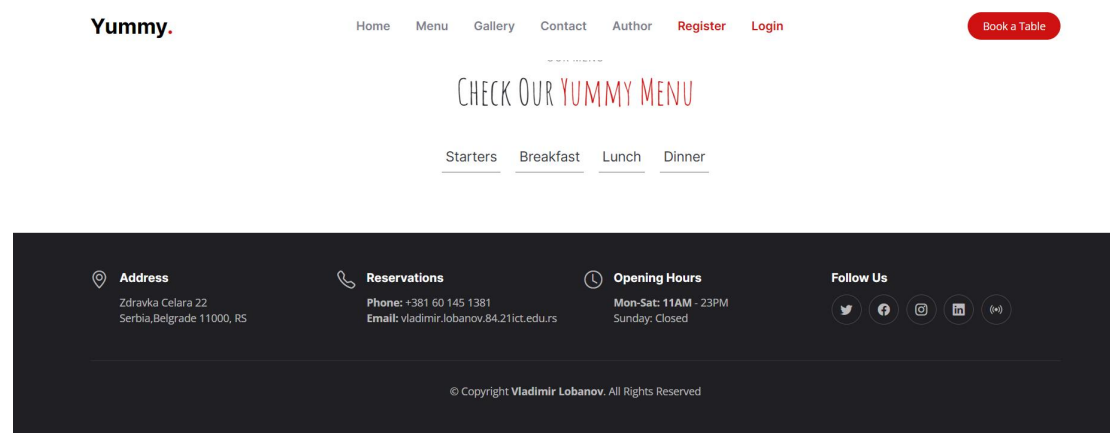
Yummy.

Home Menu Gallery Contact Author Register Login

Book a Table

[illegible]

CHECK OUR YUMMY MENU

Starters Breakfast Lunch Dinner

Address
Zdravka Celara 22
Serbia,Belgrade 11000, RS

Reservations
Phone: +381 60 145 1381
Email: vladimir.lobanov.84.21ict.edu.rs

Opening Hours
Mon-Sat: 11AM - 23PM
Sunday: Closed

Follow Us

© Copyright Vladimir Lobanov. All Rights Reserved